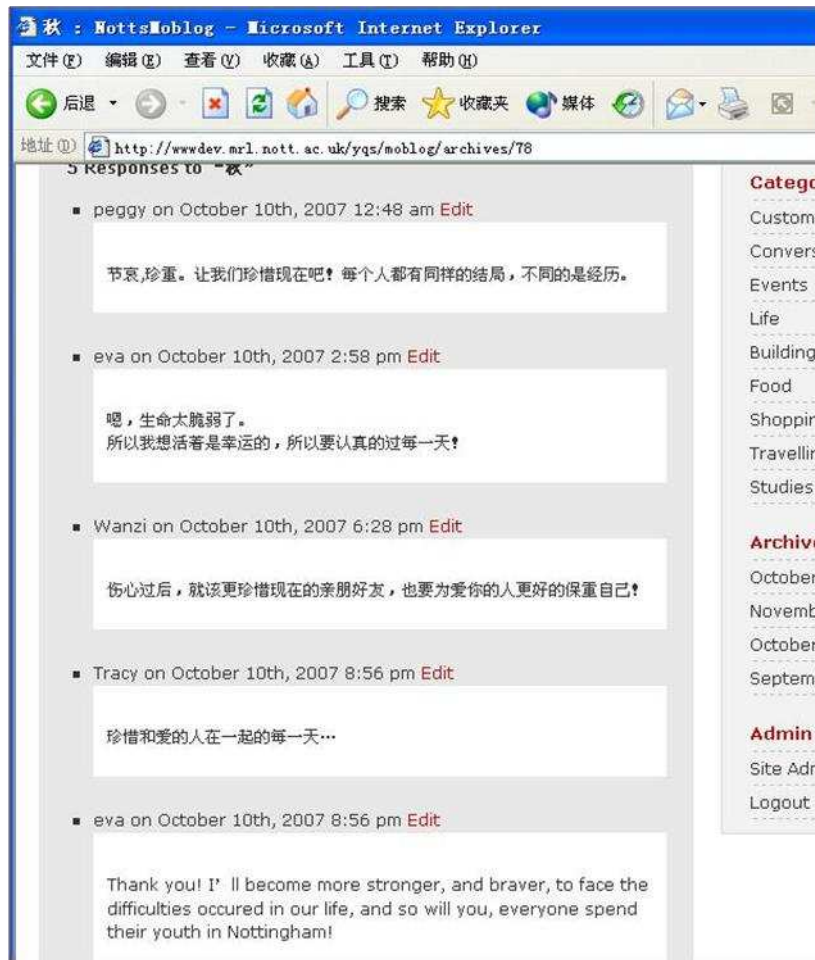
秋 : NottsMoblog - Microsoft Internet Explorer

文件(F) 编辑(E) 查看(V) 收藏(A) 工具(T) 帮助(H)

后退 · 搜索 收藏夹 媒体

地址(D) http://wwwdev.mrl.nott.ac.uk/yqs/moblog/archives/78

5 Responses to "秋"

peggy on October 10th, 2007 12:48 am Edit

节哀,珍重。让我们珍惜现在吧! 每个人都有同样的结局,不同的是经历。

eva on October 10th, 2007 2:58 pm Edit

嗯,生命太脆弱了。
所以我想活着是幸运的,所以要认真的过每一天!

Wanzi on October 10th, 2007 6:28 pm Edit

伤心过后,就该更珍惜现在的亲朋好友,也要为爱你的人更好的保重自己!

Tracy on October 10th, 2007 8:56 pm Edit

珍惜和爱的人在一起的每一天…

eva on October 10th, 2007 8:56 pm Edit

Thank you! I' ll become more stronger, and braver, to face the difficulties occured in our life, and so will you, everyone spend their youth in Nottingham!

Catego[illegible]

Custom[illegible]

Convers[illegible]

Events

Life

Building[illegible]

Food

Shoppin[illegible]

Travellin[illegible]

Studies

Archive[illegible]

October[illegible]

Novemb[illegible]

October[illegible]

Septem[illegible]

Admin

Site Adr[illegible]

Logout